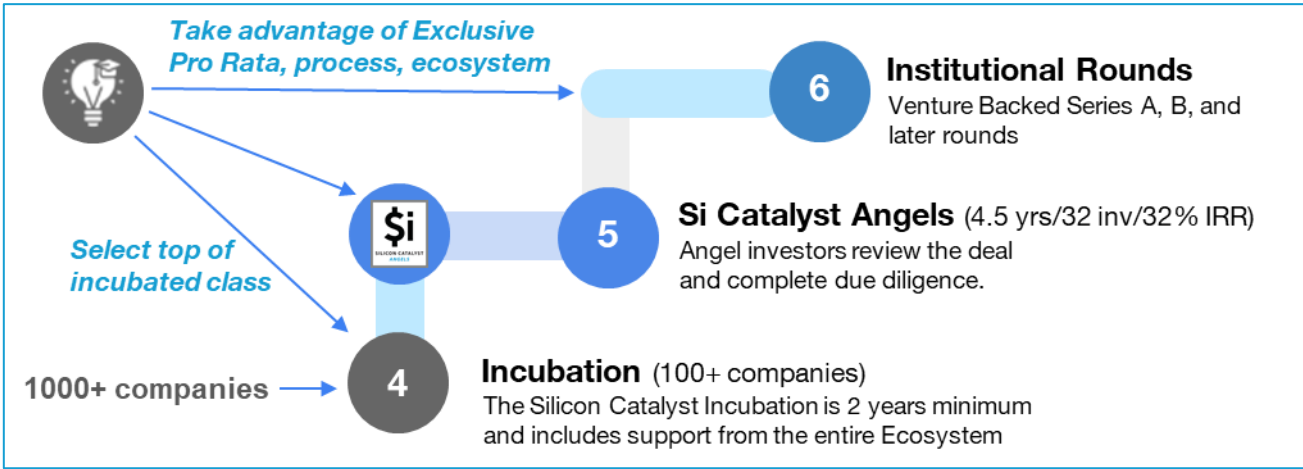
Take advantage of Exclusive Pro Rata, process, ecosystem

6

Institutional Rounds
Venture Backed Series A, B, and later rounds

$i
SILICON CATALYST ANGELS

5

Si Catalyst Angels (4.5 yrs/32 inv/32% IRR)
Angel investors review the deal and complete due diligence.

Select top of incubated class

1000+ companies

4

Incubation (100+ companies)
The Silicon Catalyst Incubation is 2 years minimum and includes support from the entire Ecosystem